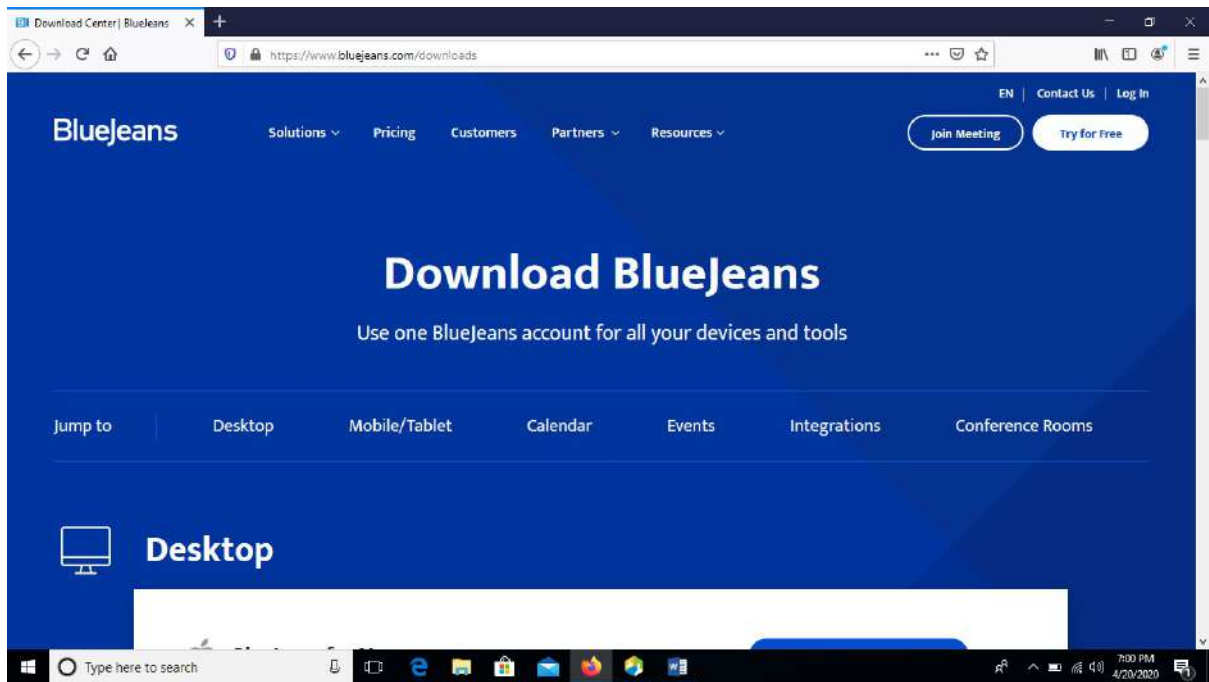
Download Center| BlueJeans

https://www.bluejeans.com/downloads

EN | Contact Us | Log In

BlueJeans

Solutions

Pricing

Customers

Partners

Resources

Join Meeting

Try for Free

Download BlueJeans

Use one BlueJeans account for all your devices and tools

Jump to

Desktop

Mobile/Tablet

Calendar

Events

Integrations

Conference Rooms

Desktop

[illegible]

Type here to search

7:00 PM
4/20/2020